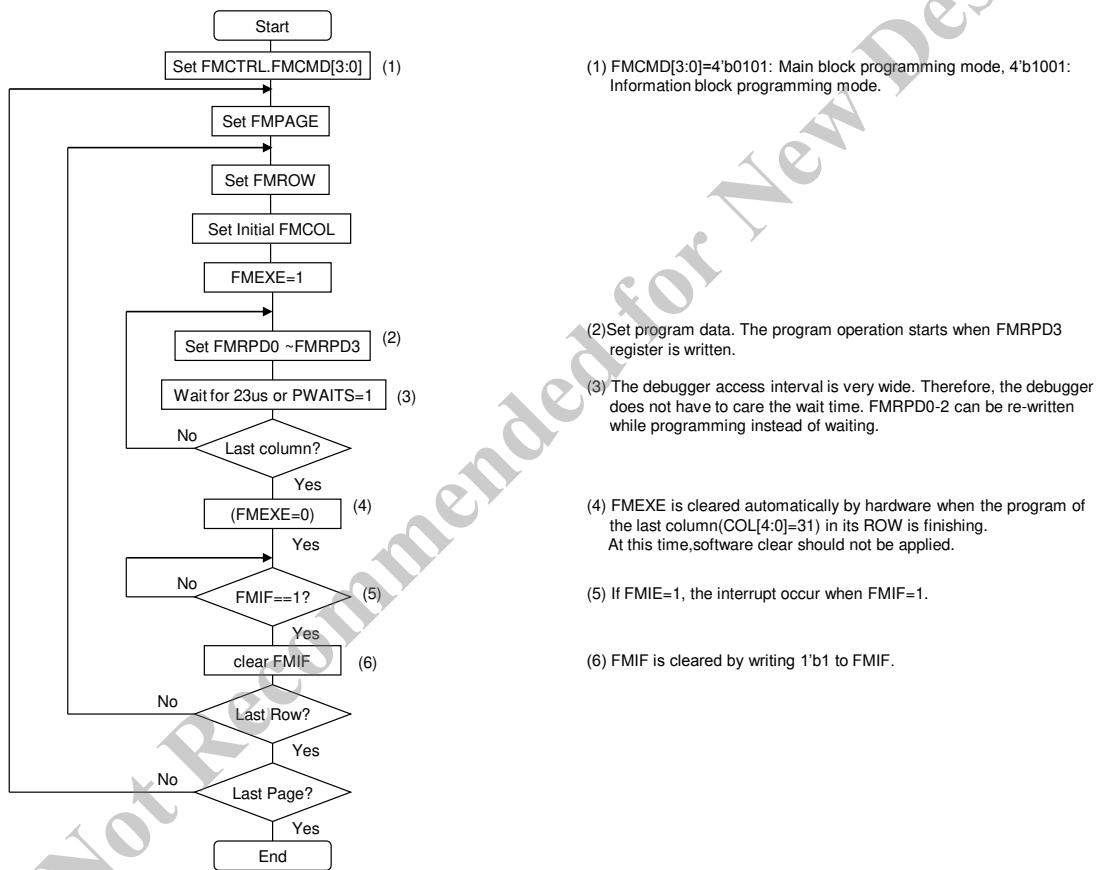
Start

Set FMCTRL.FMCMD[3:0] (1)

Set FMPAGE

Set FMROW

Set Initial FMCOL

FMEXE=1

Set FMRPD0 ~FMRPD3 (2)

Wait for 23us or PWAITS=1 (3)

No

Last column?

Yes

(FMEXE=0) (4)

Yes

No

FMIF==1? (5)

Yes

clear FMIF (6)

No

Last Row?

Yes

No

Last Page?

Yes

End

(1) FMCMD[3:0]=4'b0101: Main block programming mode, 4'b1001: Information block programming mode.

(2)Set program data. The program operation starts when FMRPD3 register is written.

(3) The debugger access interval is very wide. Therefore, the debugger does not have to care the wait time. FMRPD0-2 can be re-written while programming instead of waiting.

(4) FMEXE is cleared automatically by hardware when the program of the last column(COL[4:0]=31) in its ROW is finishing. At this time,software clear should not be applied.

(5) If FMIE=1, the interrupt occur when FMIF=1.

(6) FMIF is cleared by writing 1'b1 to FMIF.

Not Recommended for New Des